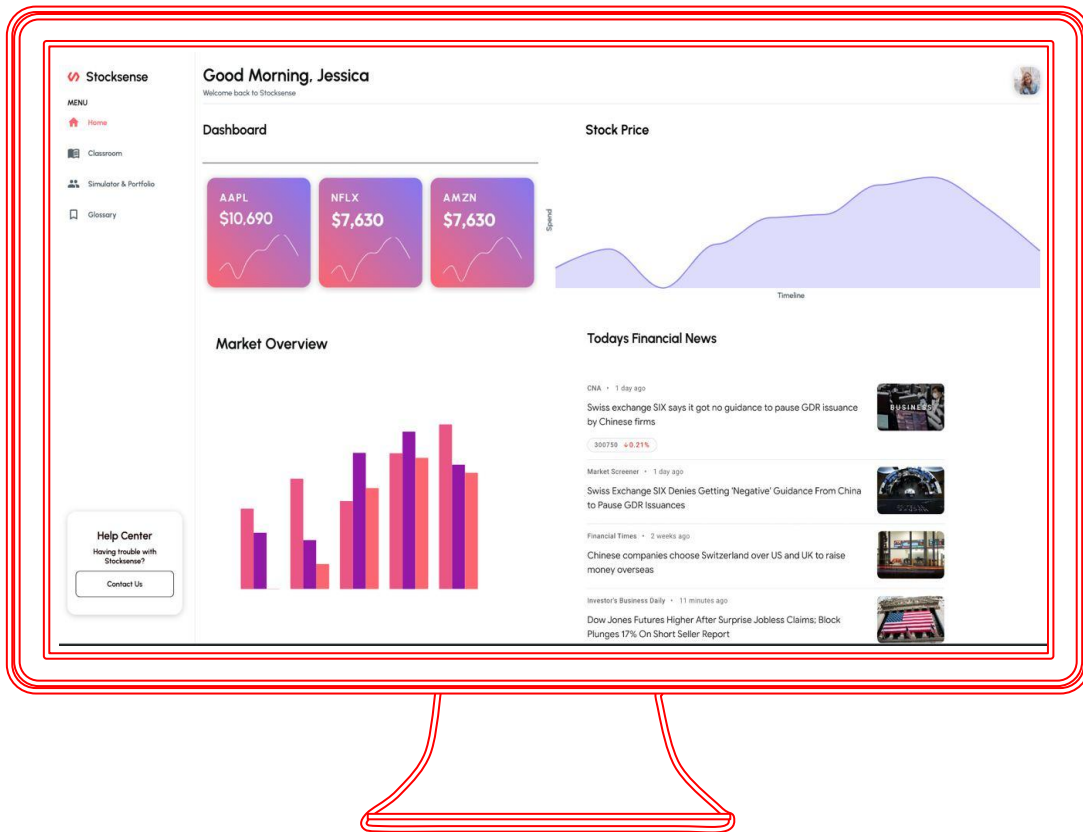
Stocksense

MENU

Home

Classroom

Simulator & Portfolio

Glossary

Good Morning, Jessica

Welcome back to Stocksense

Dashboard

AAPL
$10,690

NFLX
$7,630

AMZN
$7,630

Stock Price

Spend

Timeline

Market Overview

Todays Financial News

CNA • 1 day ago
Swiss exchange SIX says it got no guidance to pause GDR issuance by Chinese firms
300750 ↓0.21%

BUSINESS

Market Screener • 1 day ago
Swiss Exchange SIX Denies Getting 'Negative' Guidance From China to Pause GDR Issuances

Financial Times • 2 weeks ago
Chinese companies choose Switzerland over US and UK to raise money overseas

Investor's Business Daily • 11 minutes ago
Dow Jones Futures Higher After Surprise Jobless Claims; Block Plunges 17% On Short Seller Report

Help Center
Having trouble with Stocksense?
Contact Us